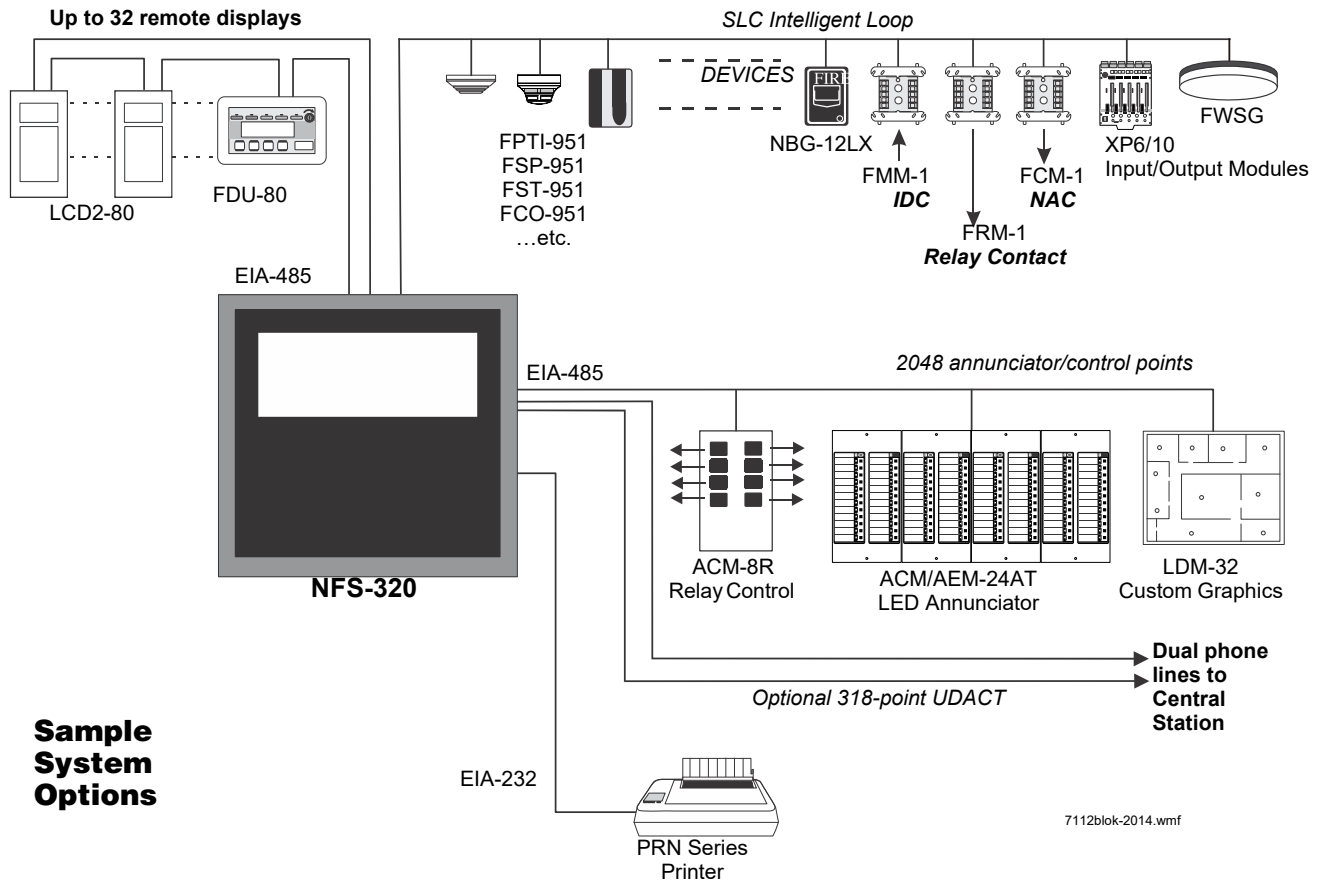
Up to 32 remote displays

SLC Intelligent Loop

DEVICES

FIRE

LCD2-80

FDU-80

FPTI-951
FSP-951
FST-951
FCO-951
…etc.

NBG-12LX

FMM-1
IDC

FRM-1
Relay Contact

FCM-1
NAC

XP6/10
Input/Output Modules

FWSG

EIA-485

EIA-485

2048 annunciator/control points

ACM-8R
Relay Control

ACM/AEM-24AT
LED Annunciator

LDM-32
Custom Graphics

NFS-320

Dual phone lines to Central Station

Optional 318-point UDACT

Sample System Options

EIA-232

PRN Series Printer

7112blok-2014.wmf